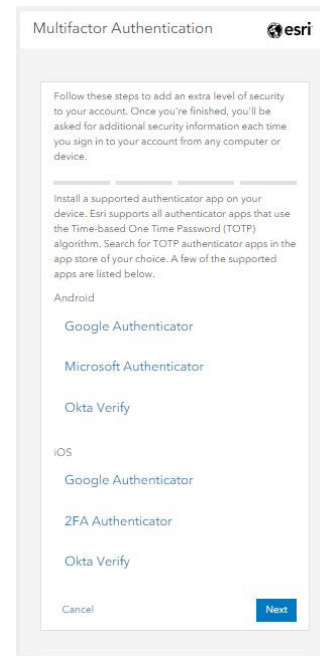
Multifactor Authentication

esri

Follow these steps to add an extra level of security to your account. Once you're finished, you'll be asked for additional security information each time you sign in to your account from any computer or device.

Install a supported authenticator app on your device. Esri supports all authenticator apps that use the Time-based One Time Password (TOTP) algorithm. Search for TOTP authenticator apps in the app store of your choice. A few of the supported apps are listed below.

Android

Google Authenticator

Microsoft Authenticator

Okta Verify

iOS

Google Authenticator

2FA Authenticator

Okta Verify

Cancel

Next